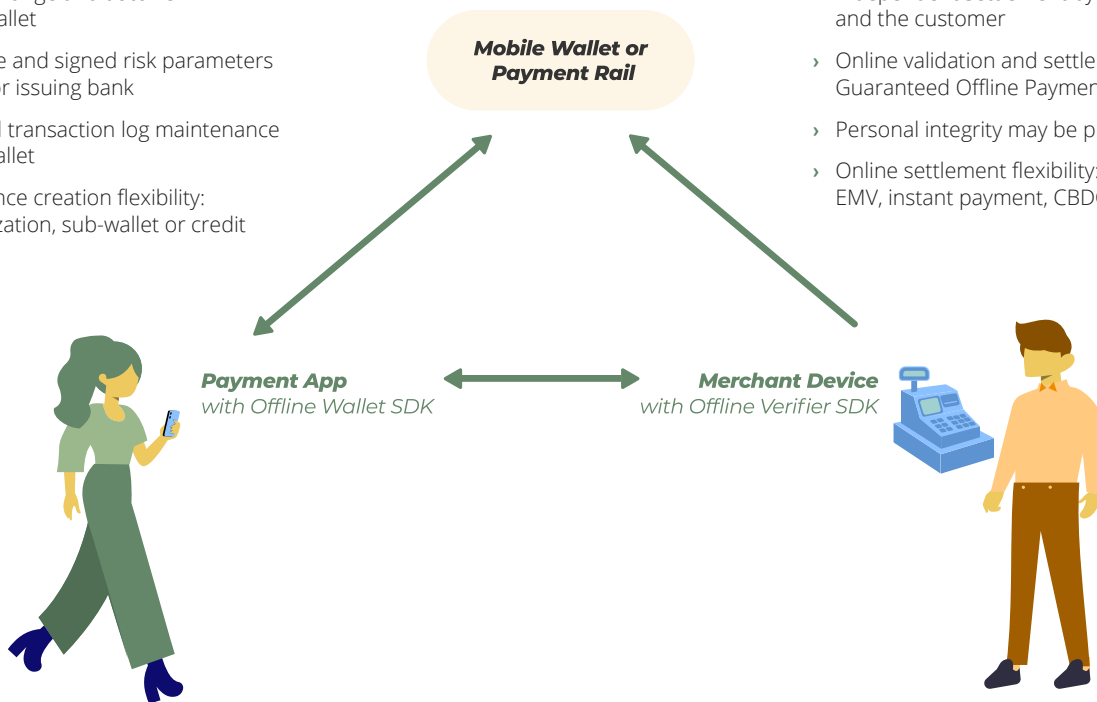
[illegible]allet

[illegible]e and signed risk parameters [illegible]r issuing bank

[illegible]l transaction log maintenance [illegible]allet

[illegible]nce creation flexibility: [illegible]zation, sub-wallet or credit

Mobile Wallet or Payment Rail

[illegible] and the customer

› Online validation and settle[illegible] Guaranteed Offline Paymen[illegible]

› Personal integrity may be p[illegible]

› Online settlement flexibility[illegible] EMV, instant payment, CBD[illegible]

Payment App with Offline Wallet SDK

Merchant Device with Offline Verifier SDK